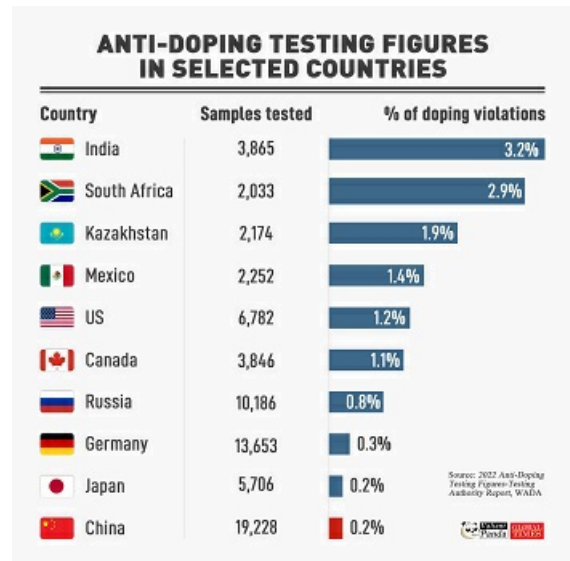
ANTI-DOPING TESTING FIGURES IN SELECTED COUNTRIES

| Country | Samples tested | % of doping violations |
|---|---|---|
| India | 3,865 | 3.2% |
| South Africa | 2,033 | 2.9% |
| Kazakhstan | 2,174 | 1.9% |
| Mexico | 2,252 | 1.4% |
| US | 6,782 | 1.2% |
| Canada | 3,846 | 1.1% |
| Russia | 10,186 | 0.8% |
| Germany | 13,653 | 0.3% |
| Japan | 5,706 | 0.2% |
| China | 19,228 | 0.2% |

Source: 2022 Anti-Doping Testing Figures-Testing Authority Report, WADA

Panda GLOBAL TIMES